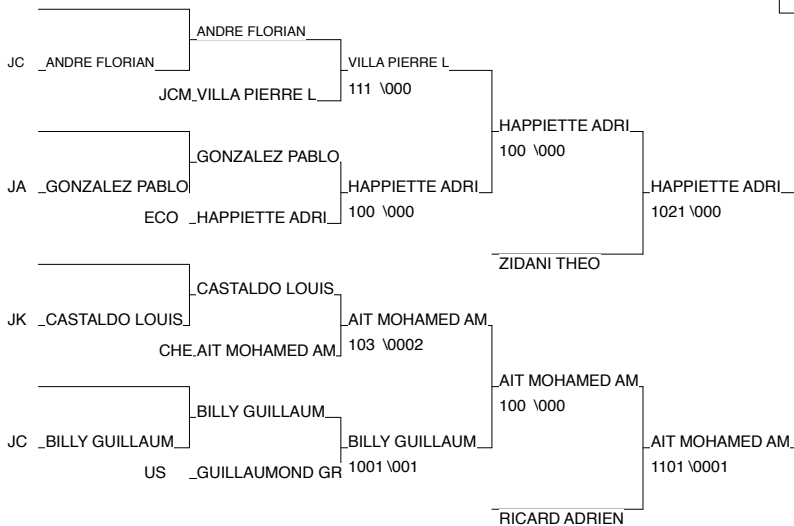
ANDRE FLORIAN
JC ANDRE FLORIAN
VILLA PIERRE L
JCM VILLA PIERRE L
111 \000
HAPPIETTE ADRI
100 \000
GONZALEZ PABLO
JA GONZALEZ PABLO
HAPPIETTE ADRI
ECO HAPPIETTE ADRI
100 \000
HAPPIETTE ADRI
1021 \000
ZIDANI THEO
CASTALDO LOUIS
JK CASTALDO LOUIS
AIT MOHAMED AM
CHE AIT MOHAMED AM
103 \0002
AIT MOHAMED AM
100 \000
BILLY GUILLAUM
JC BILLY GUILLAUM
BILLY GUILLAUM
US GUILLAUMOND GR
1001 \001
AIT MOHAMED AM
1101 \0001
RICARD ADRIEN